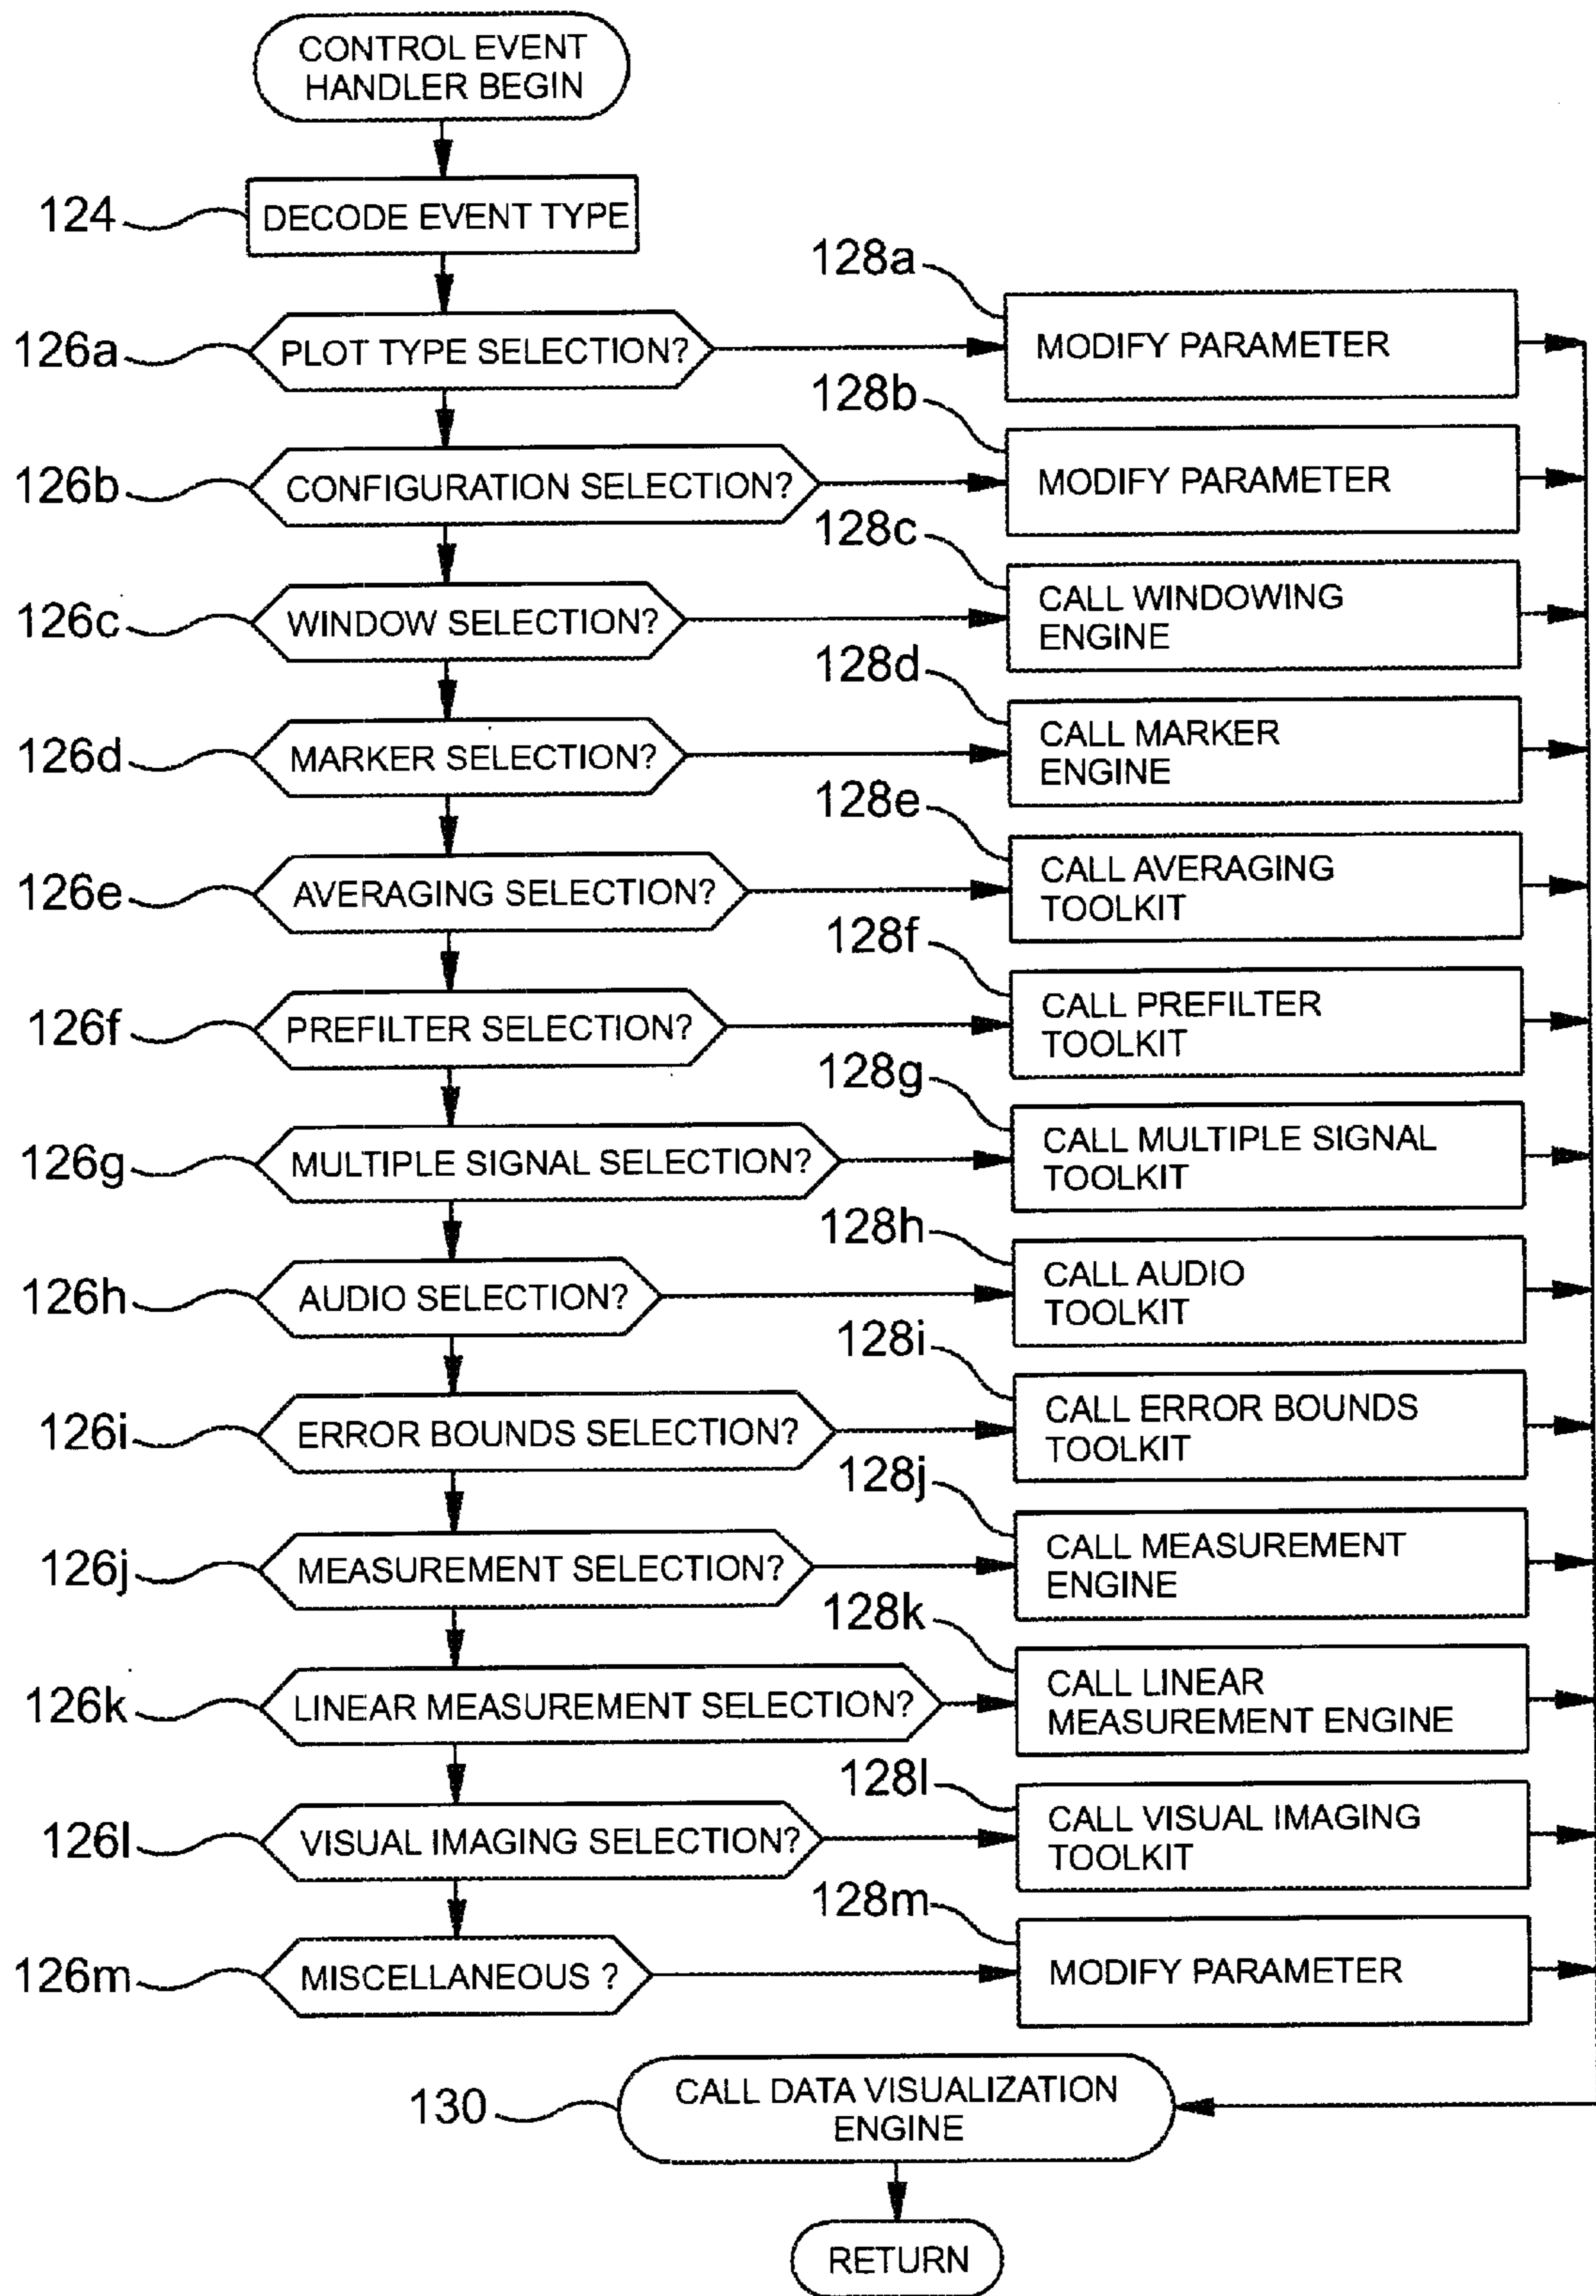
CONTROL EVENT HANDLER BEGIN

124 DECODE EVENT TYPE

126a PLOT TYPE SELECTION?
128a MODIFY PARAMETER

126b CONFIGURATION SELECTION?
128b MODIFY PARAMETER

126c WINDOW SELECTION?
128c CALL WINDOWING ENGINE

126d MARKER SELECTION?
128d CALL MARKER ENGINE

126e AVERAGING SELECTION?
128e CALL AVERAGING TOOLKIT

126f PREFILTER SELECTION?
128f CALL PREFILTER TOOLKIT

126g MULTIPLE SIGNAL SELECTION?
128g CALL MULTIPLE SIGNAL TOOLKIT

126h AUDIO SELECTION?
128h CALL AUDIO TOOLKIT

126i ERROR BOUNDS SELECTION?
128i CALL ERROR BOUNDS TOOLKIT

126j MEASUREMENT SELECTION?
128j CALL MEASUREMENT ENGINE

126k LINEAR MEASUREMENT SELECTION?
128k CALL LINEAR MEASUREMENT ENGINE

126l VISUAL IMAGING SELECTION?
128l CALL VISUAL IMAGING TOOLKIT

126m MISCELLANEOUS ?
128m MODIFY PARAMETER

130 CALL DATA VISUALIZATION ENGINE

RETURN